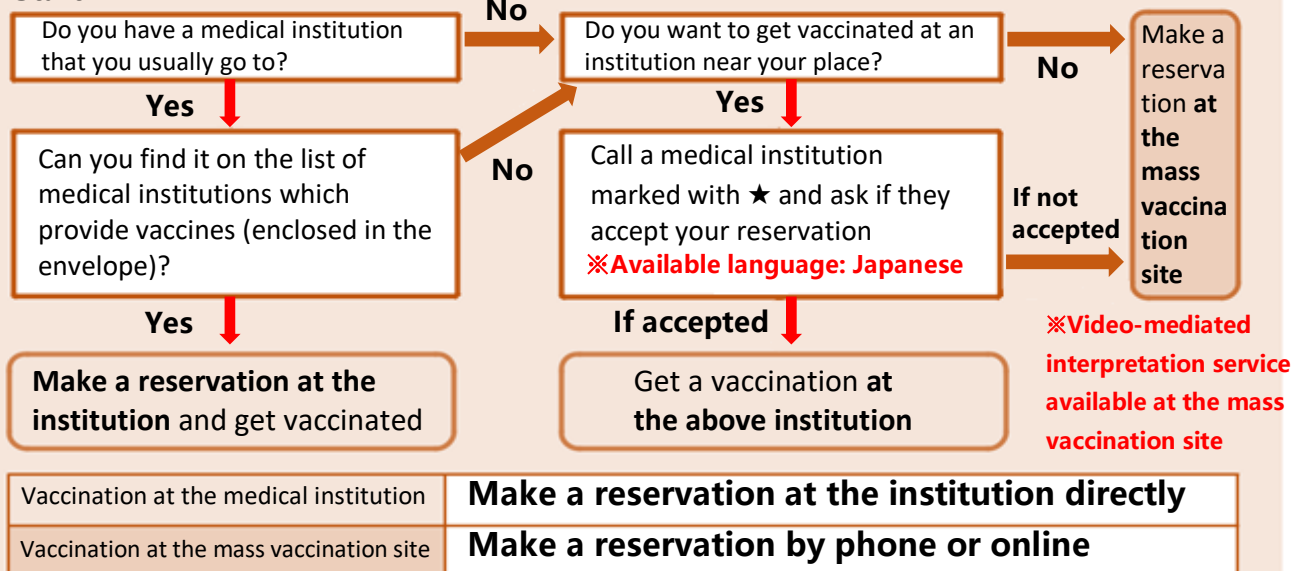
Do you have a medical institution that you usually go to?

No

Do you want to get vaccinated at an institution near your place?

No

Make a reservation at the mass vaccination site

Yes

Can you find it on the list of medical institutions which provide vaccines (enclosed in the envelope)?

No

Yes

Call a medical institution marked with ★ and ask if they accept your reservation
※Available language: Japanese

If not accepted

Yes

If accepted

※Video-mediated interpretation service available at the mass vaccination site

Make a reservation at the institution and get vaccinated

Get a vaccination at the above institution

| Vaccination at the medical institution | Make a reservation at the institution directly |
|---|---|
| Vaccination at the mass vaccination site | Make a reservation by phone or online |